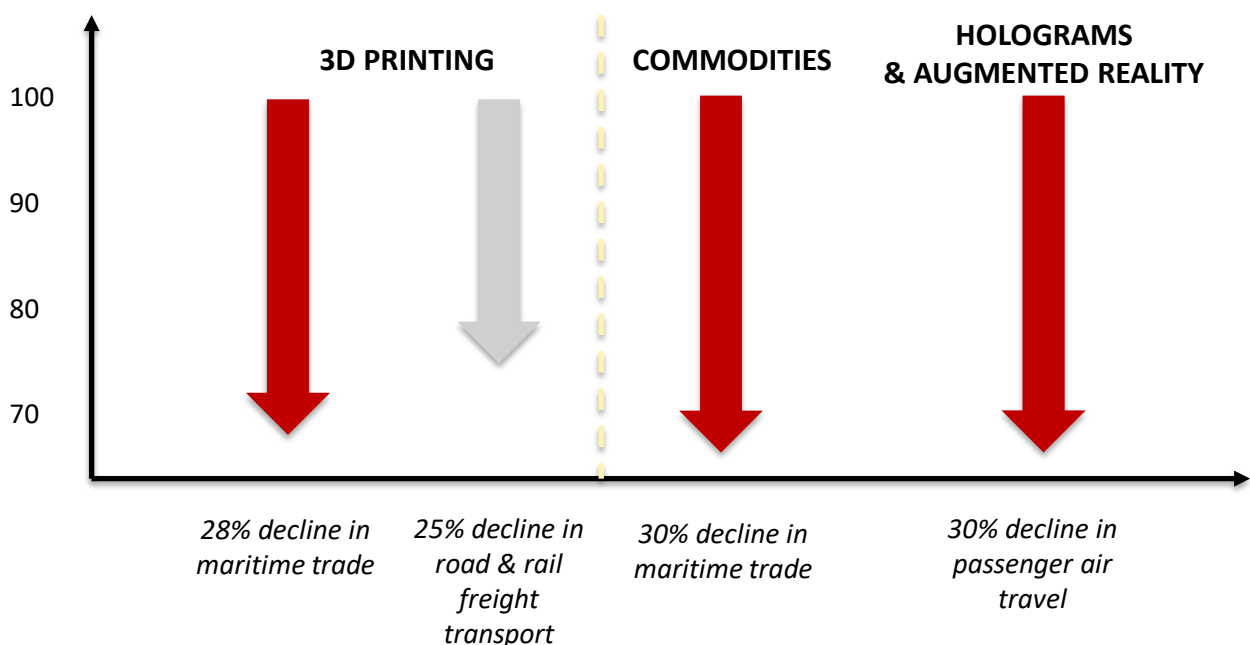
3D PRINTING

COMMODITIES

HOLOGRAMS & AUGMENTED REALITY

100

90

80

70

28% decline in maritime trade

25% decline in road & rail freight transport

30% decline in maritime trade

30% decline in passenger air travel